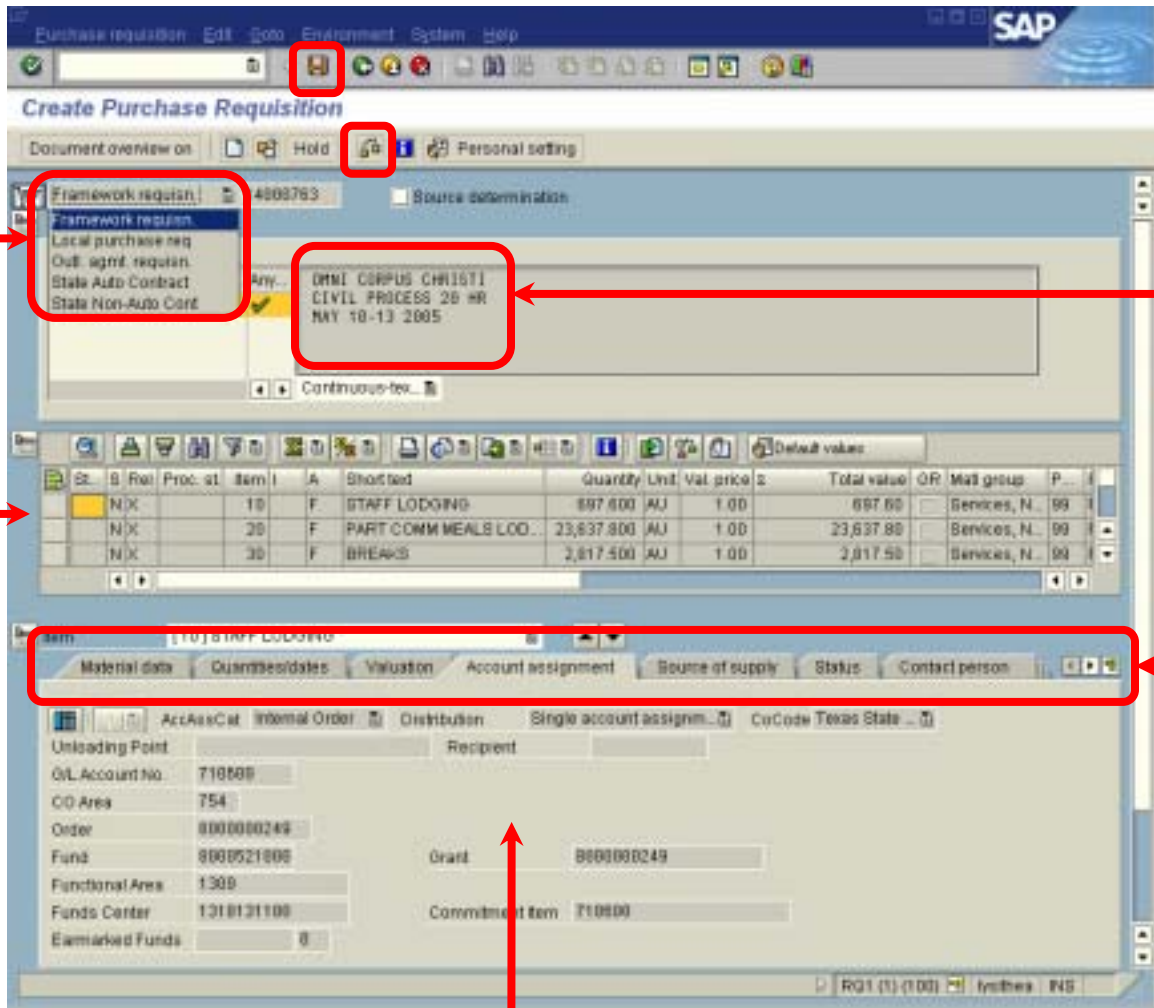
Purchase requisition Edit Goto Environment System Help

SAP

Create Purchase Requisition

Document overview on Hold Personal setting

Framework requisn. 4008763 Source determination

Framework requisn.
Local purchase req.
Outl. agmt. requisn.
State Auto Contract
State Non-Auto Cont.

Any...

OMNI CORPUS CHRISTI
CIVIL PROCESS 20 HR
MAY 10-13 2005

Continuous-tex...

Default values

| St.. | S | Rel | Proc. st | Item | I | A | Short text | Quantity | Unit | Val. price | S | Total value | OR | Matl group | P... |
|---|---|---|---|---|---|---|---|---|---|---|---|---|---|---|---|
| | N | X | | 10 | | F | STAFF LODGING | 697.600 | AU | 1.00 | | 697.60 | | Services, N... | 99 |
| | N | X | | 20 | | F | PART COMM MEALS LOD... | 23,637.800 | AU | 1.00 | | 23,637.80 | | Services, N... | 99 |
| | N | X | | 30 | | F | BREAKS | 2,817.500 | AU | 1.00 | | 2,817.50 | | Services, N... | 99 |

Item [ 10 ] STAFF LODGING

Material data | Quantities/dates | Valuation | Account assignment | Source of supply | Status | Contact person

AccAssCat Internal Order Distribution Single account assignm... CoCode Texas State ...

Unloading Point
Recipient
G/L Account No. 710500
CO Area 754
Order 800000249
Fund 8000521000
Grant 8000000249
Functional Area 1300
Funds Center 1310131100
Commitment item 710600
Earmarked Funds 0

RQ1 (1) (100) lysthea INS